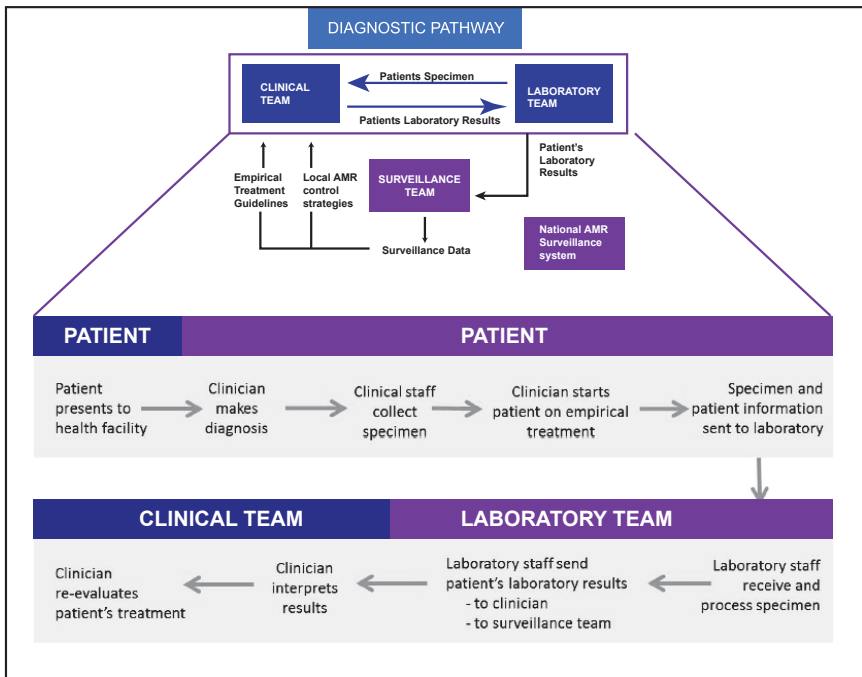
DIAGNOSTIC PATHWAY

CLINICAL TEAM

Patients Specimen

LABORATORY TEAM

Patients Laboratory Results

Patient's Laboratory Results

Empirical Treatment Guidelines

Local AMR control strategies

SURVEILLANCE TEAM

National AMR Surveillance system

Surveillance Data

PATIENT

PATIENT

Patient presents to health facility

Clinician makes diagnosis

Clinical staff collect specimen

Clinician starts patient on empirical treatment

Specimen and patient information sent to laboratory

CLINICAL TEAM

LABORATORY TEAM

Laboratory staff receive and process specimen

Laboratory staff send patient's laboratory results
- to clinician
- to surveillance team

Clinician interprets results

Clinician re-evaluates patient's treatment